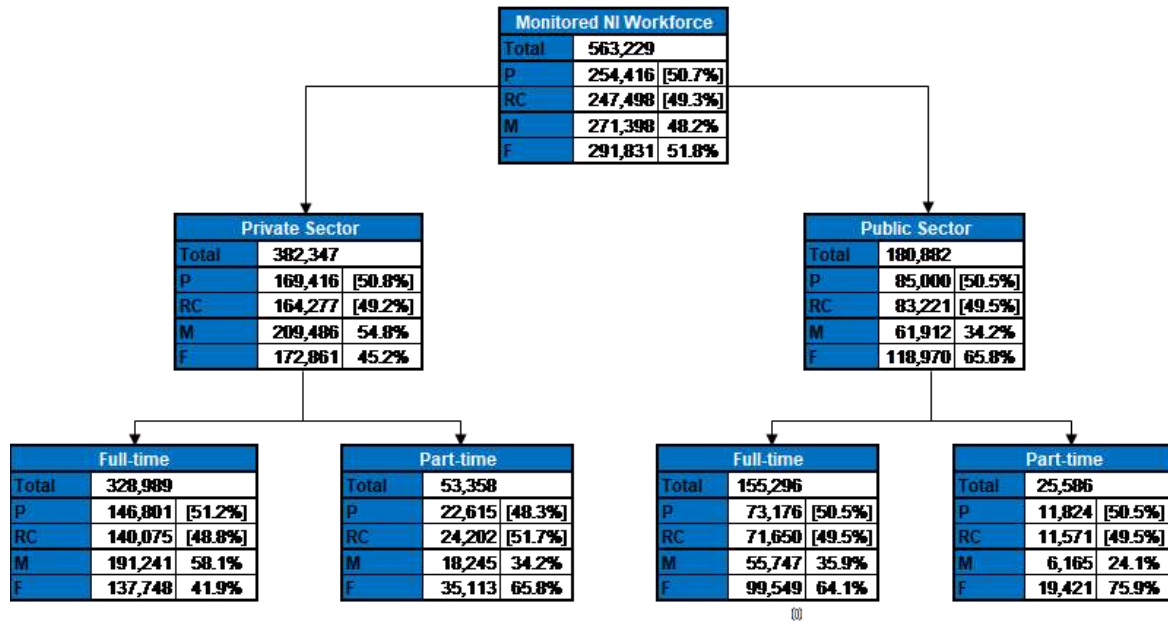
| Monitored NI Workforce | | |
|---|---|---|
| Total | 563,229 | |
| P | 254,416 | [50.7%] |
| RC | 247,498 | [49.3%] |
| M | 271,398 | 48.2% |
| F | 291,831 | 51.8% |

| Private Sector | | |
|---|---|---|
| Total | 382,347 | |
| P | 169,416 | [50.8%] |
| RC | 164,277 | [49.2%] |
| M | 209,486 | 54.8% |
| F | 172,861 | 45.2% |

| Public Sector | | |
|---|---|---|
| Total | 180,882 | |
| P | 85,000 | [50.5%] |
| RC | 83,221 | [49.5%] |
| M | 61,912 | 34.2% |
| F | 118,970 | 65.8% |

| Full-time | | |
|---|---|---|
| Total | 328,989 | |
| P | 146,801 | [51.2%] |
| RC | 140,075 | [48.8%] |
| M | 191,241 | 58.1% |
| F | 137,748 | 41.9% |

| Part-time | | |
|---|---|---|
| Total | 53,358 | |
| P | 22,615 | [48.3%] |
| RC | 24,202 | [51.7%] |
| M | 18,245 | 34.2% |
| F | 35,113 | 65.8% |

| Full-time | | |
|---|---|---|
| Total | 155,296 | |
| P | 73,176 | [50.5%] |
| RC | 71,650 | [49.5%] |
| M | 55,747 | 35.9% |
| F | 99,549 | 64.1% |

| Part-time | | |
|---|---|---|
| Total | 25,586 | |
| P | 11,824 | [50.5%] |
| RC | 11,571 | [49.5%] |
| M | 6,165 | 24.1% |
| F | 19,421 | 75.9% |